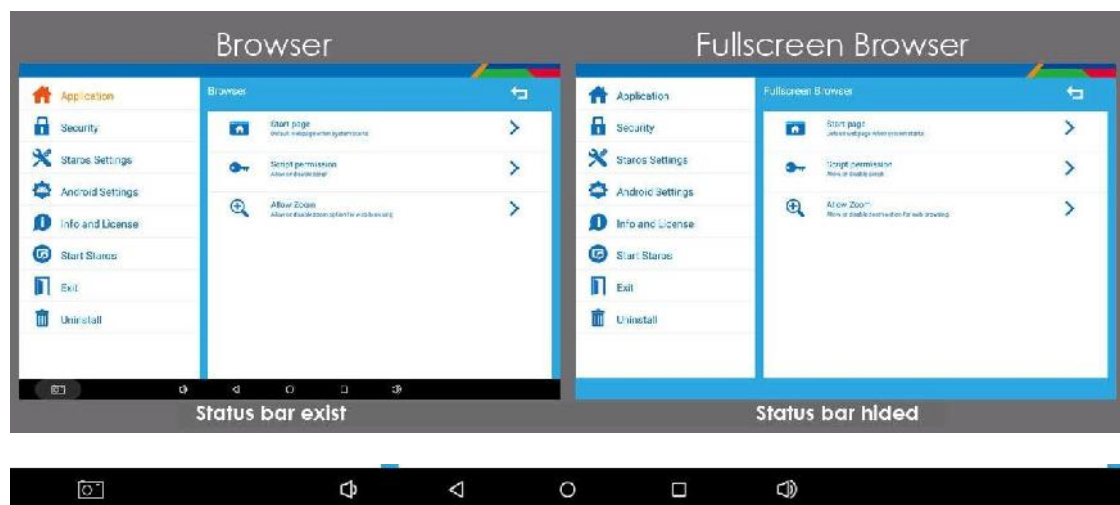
Browser

Application
Security
Stares Settings
Android Settings
Info and License
Start Stares
Exit
Uninstall

Browser

Start page
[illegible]

Script permission
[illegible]

Allow Zoom
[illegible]

Status bar exist

Fullscreen Browser

Application
Security
Stares Settings
Android Settings
Info and License
Start Stares
Exit
Uninstall

Fullscreen Browser

Start page
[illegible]

Script permission
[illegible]

Allow Zoom
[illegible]

Status bar hided